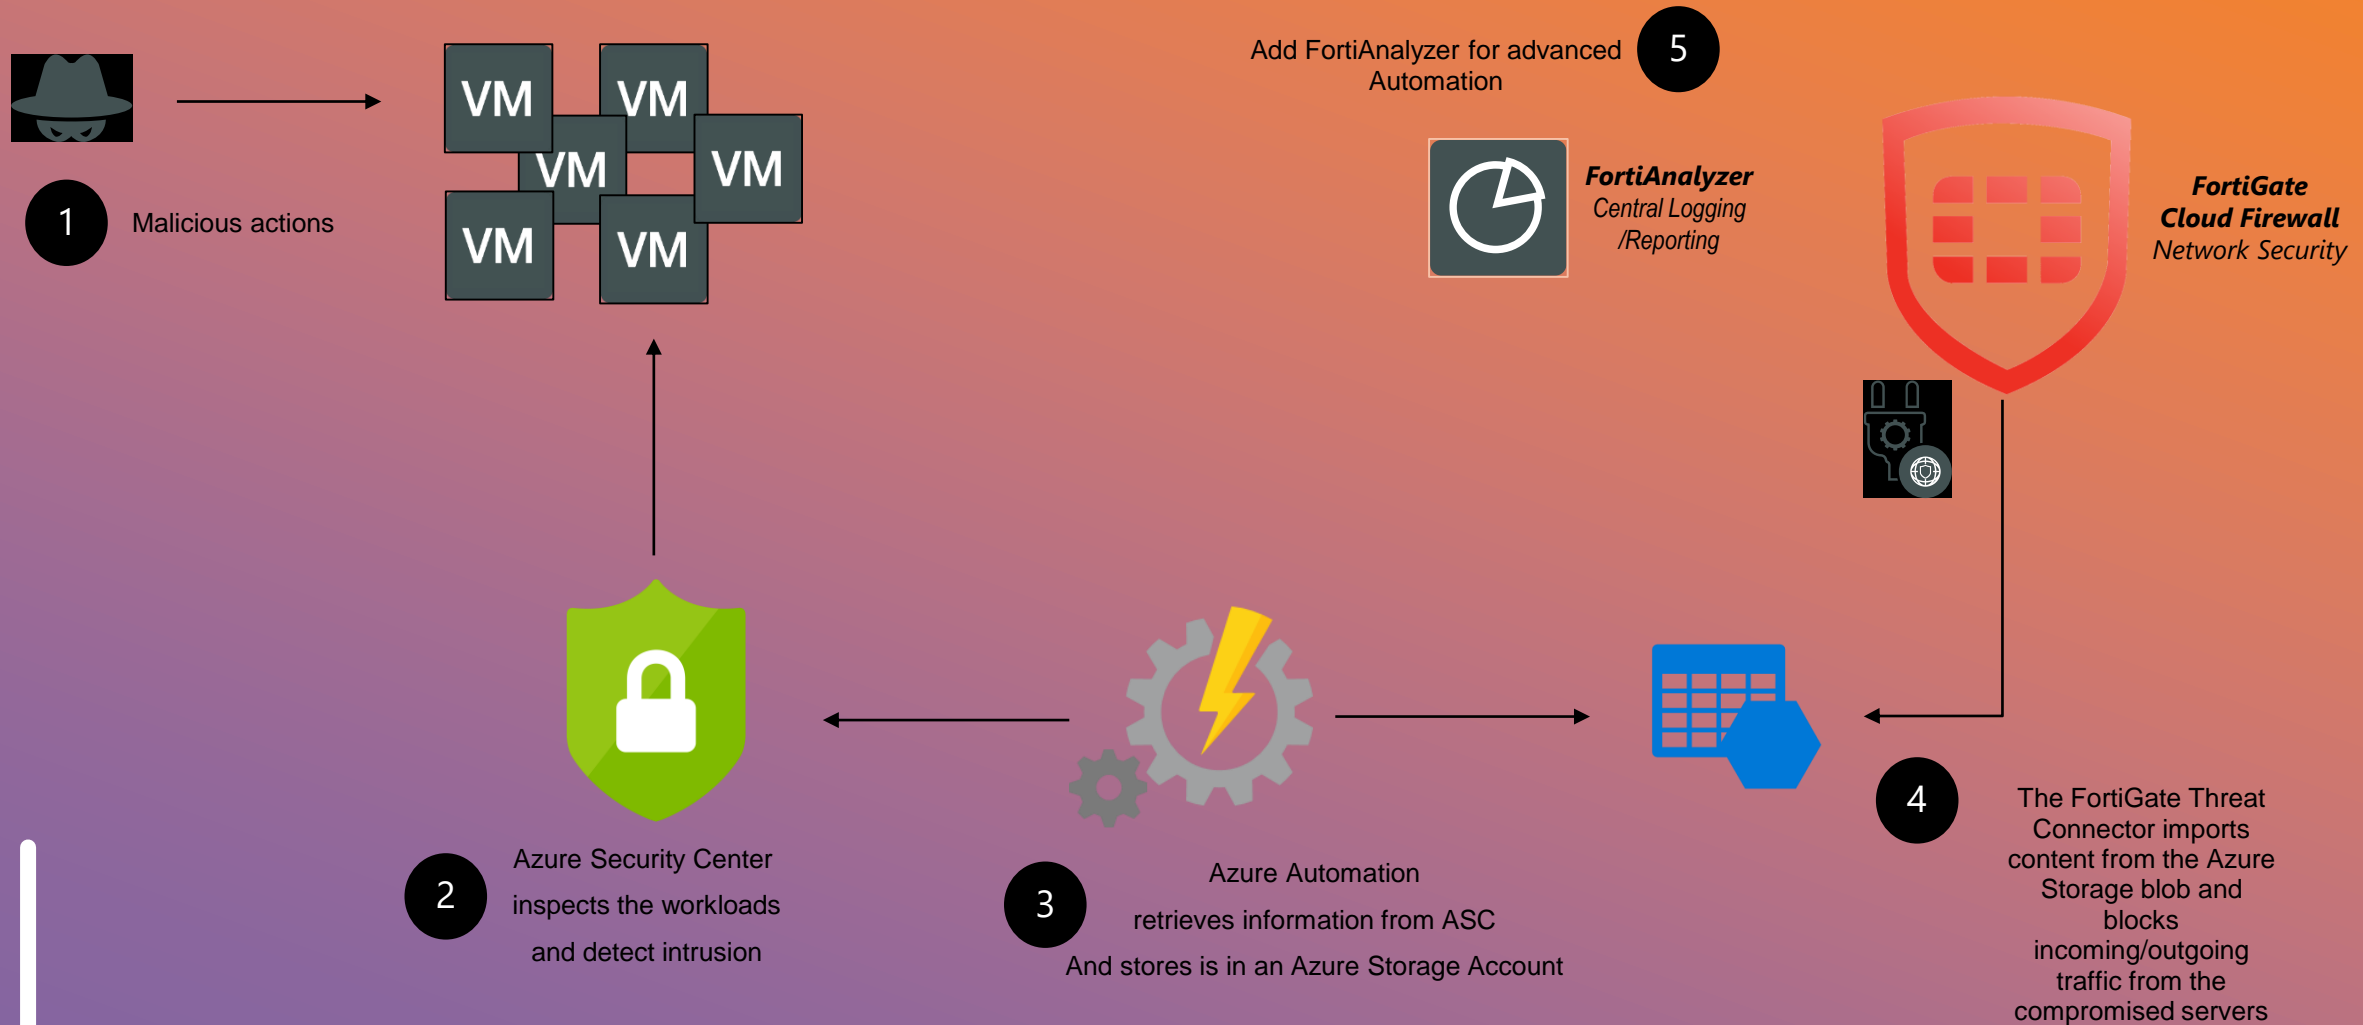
1 Malicious actions

VM VM VM VM VM VM

Add FortiAnalyzer for advanced Automation 5

FortiAnalyzer
Central Logging
/Reporting

FortiGate
Cloud Firewall
Network Security

2 Azure Security Center inspects the workloads and detect intrusion

3 Azure Automation retrieves information from ASC And stores is in an Azure Storage Account

4 The FortiGate Threat Connector imports content from the Azure Storage blob and blocks incoming/outgoing traffic from the compromised servers